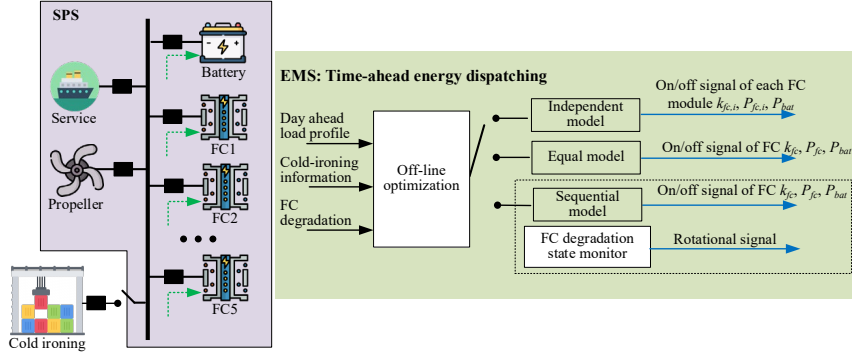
SPS

Battery

Service

FC1

Propeller

FC2

FC5

Cold ironing

EMS: Time-ahead energy dispatching

Day ahead load profile

Cold-ironing information

FC degradation

Off-line optimization

Independent model

On/off signal of each FC module $k_{fc,i}$, $P_{fc,i}$, $P_{bat}$

Equal model

On/off signal of FC $k_{fc}$, $P_{fc}$, $P_{bat}$

Sequential model

On/off signal of FC $k_{fc}$, $P_{fc}$, $P_{bat}$

FC degradation state monitor

Rotational signal